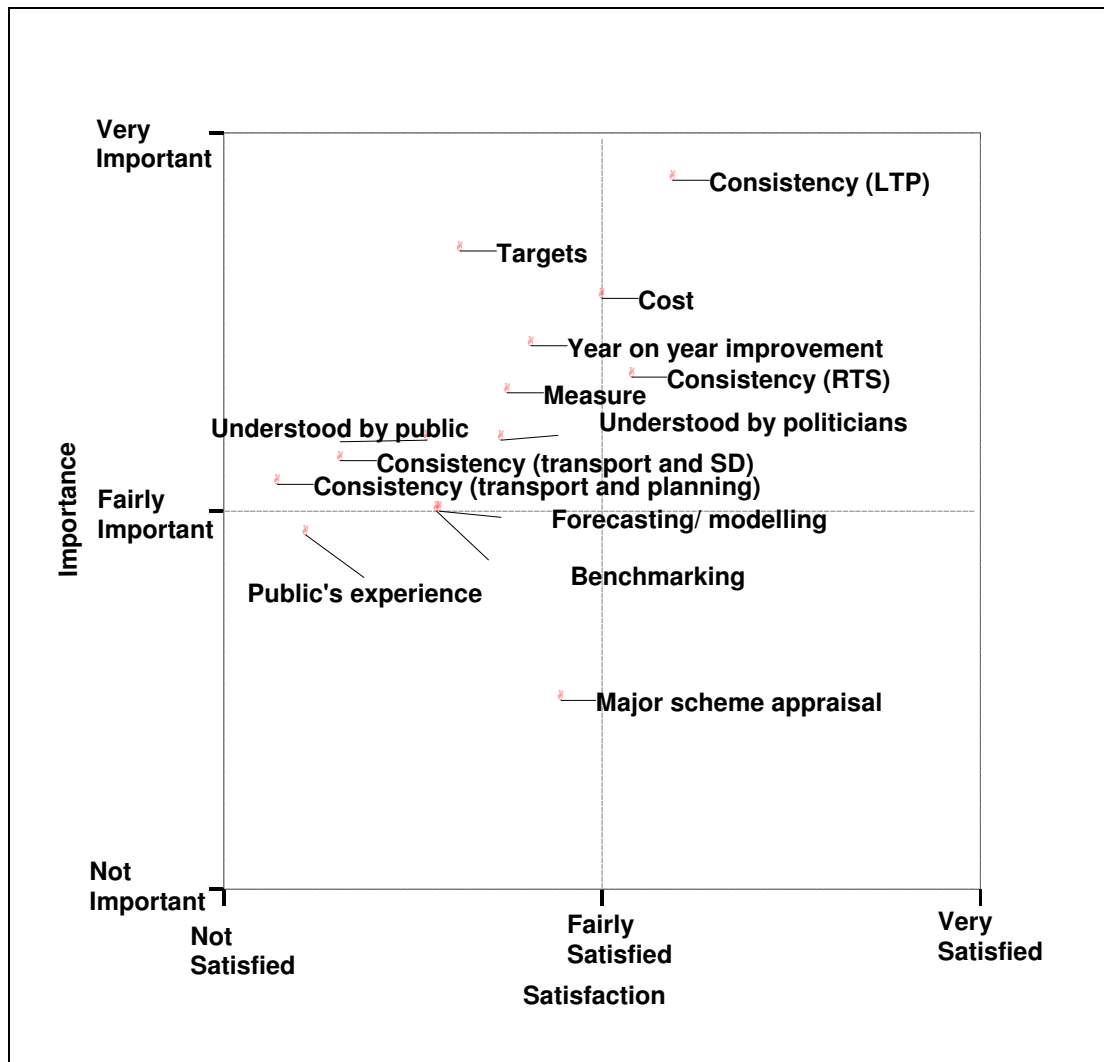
Very Important

Consistency (LTP)

Targets

Cost

Year on year improvement

Consistency (RTS)

Measure

Understood by public

Understood by politicians

Consistency (transport and SD)

Consistency (transport and planning)

Fairly Important

Forecasting/ modelling

Benchmarking

Public's experience

Major scheme appraisal

Not Important

Importance

Not Satisfied

Fairly Satisfied

Very Satisfied

Satisfaction